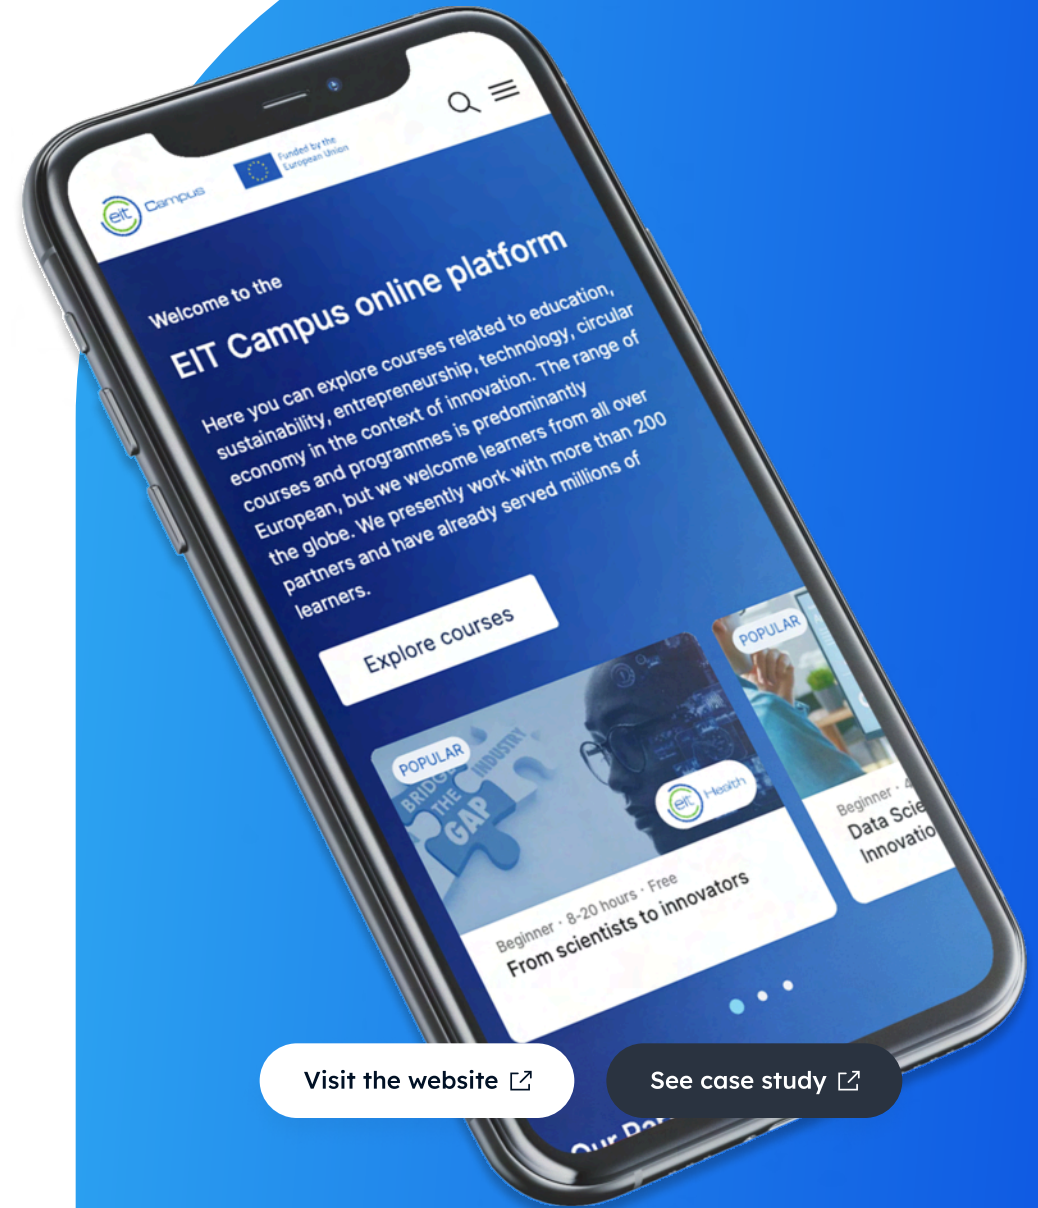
eit Campus

Funded by the European Union

Welcome to the

EIT Campus online platform

Here you can explore courses related to education, sustainability, entrepreneurship, technology, circular economy in the context of innovation. The range of courses and programmes is predominantly European, but we welcome learners from all over the globe. We presently work with more than 200 partners and have already served millions of learners.

Explore courses

POPULAR

BRIDGE THE GAP INDUSTRY

eit Health

Beginner · 8-20 hours · Free

From scientists to innovators

POPULAR

Beginner · 4

Data Scie

Innovatio

Our Pa

Visit the website

See case study